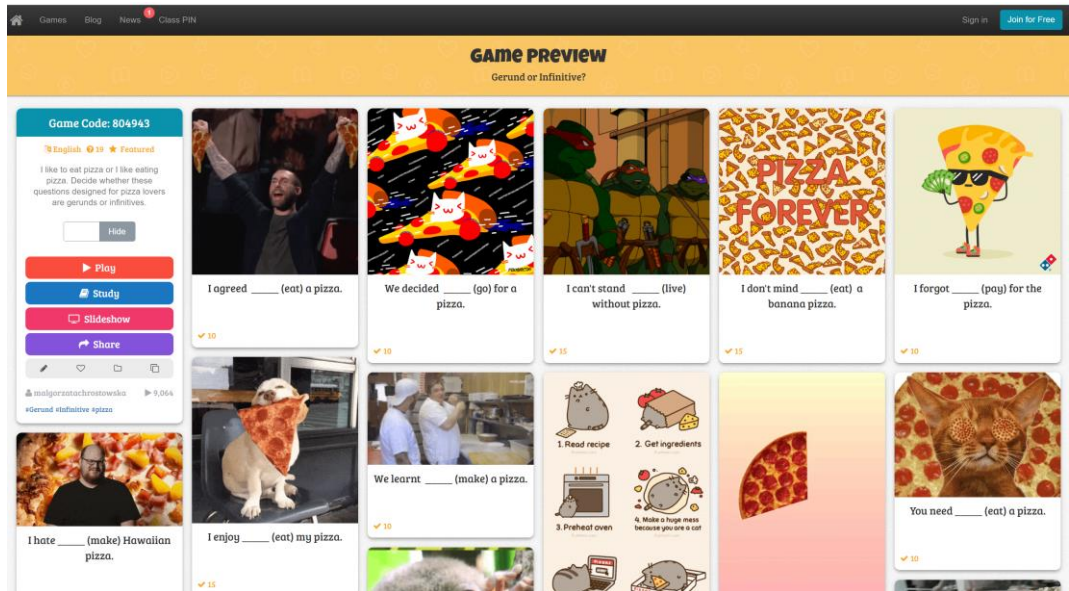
Games Blog News 1 Class PIN

Sign in Join for Free

GAME PREVIEW

Gerund or Infinitive?

Game Code: 804943

English 19 Featured

I like to eat pizza or I like eating pizza. Decide whether these questions designed for pizza lovers are gerunds or infinitives.

Hide

Play

Study

Slideshow

Share

malgorzatachrostowska 9,064

#Gerund #Infinitive #pizza

I hate _____ (make) Hawaiian pizza.

I agreed _____ (eat) a pizza.

10

I enjoy _____ (eat) my pizza.

15

We decided _____ (go) for a pizza.

10

We learnt _____ (make) a pizza.

10

I can't stand _____ (live) without pizza.

15

1. Read recipe

2. Get ingredients

3. Preheat oven

4. Make a huge mess because you are a cat

PIZZA FOREVER

I don't mind _____ (eat) a banana pizza.

15

I forgot _____ (pay) for the pizza.

10

You need _____ (eat) a pizza.

10